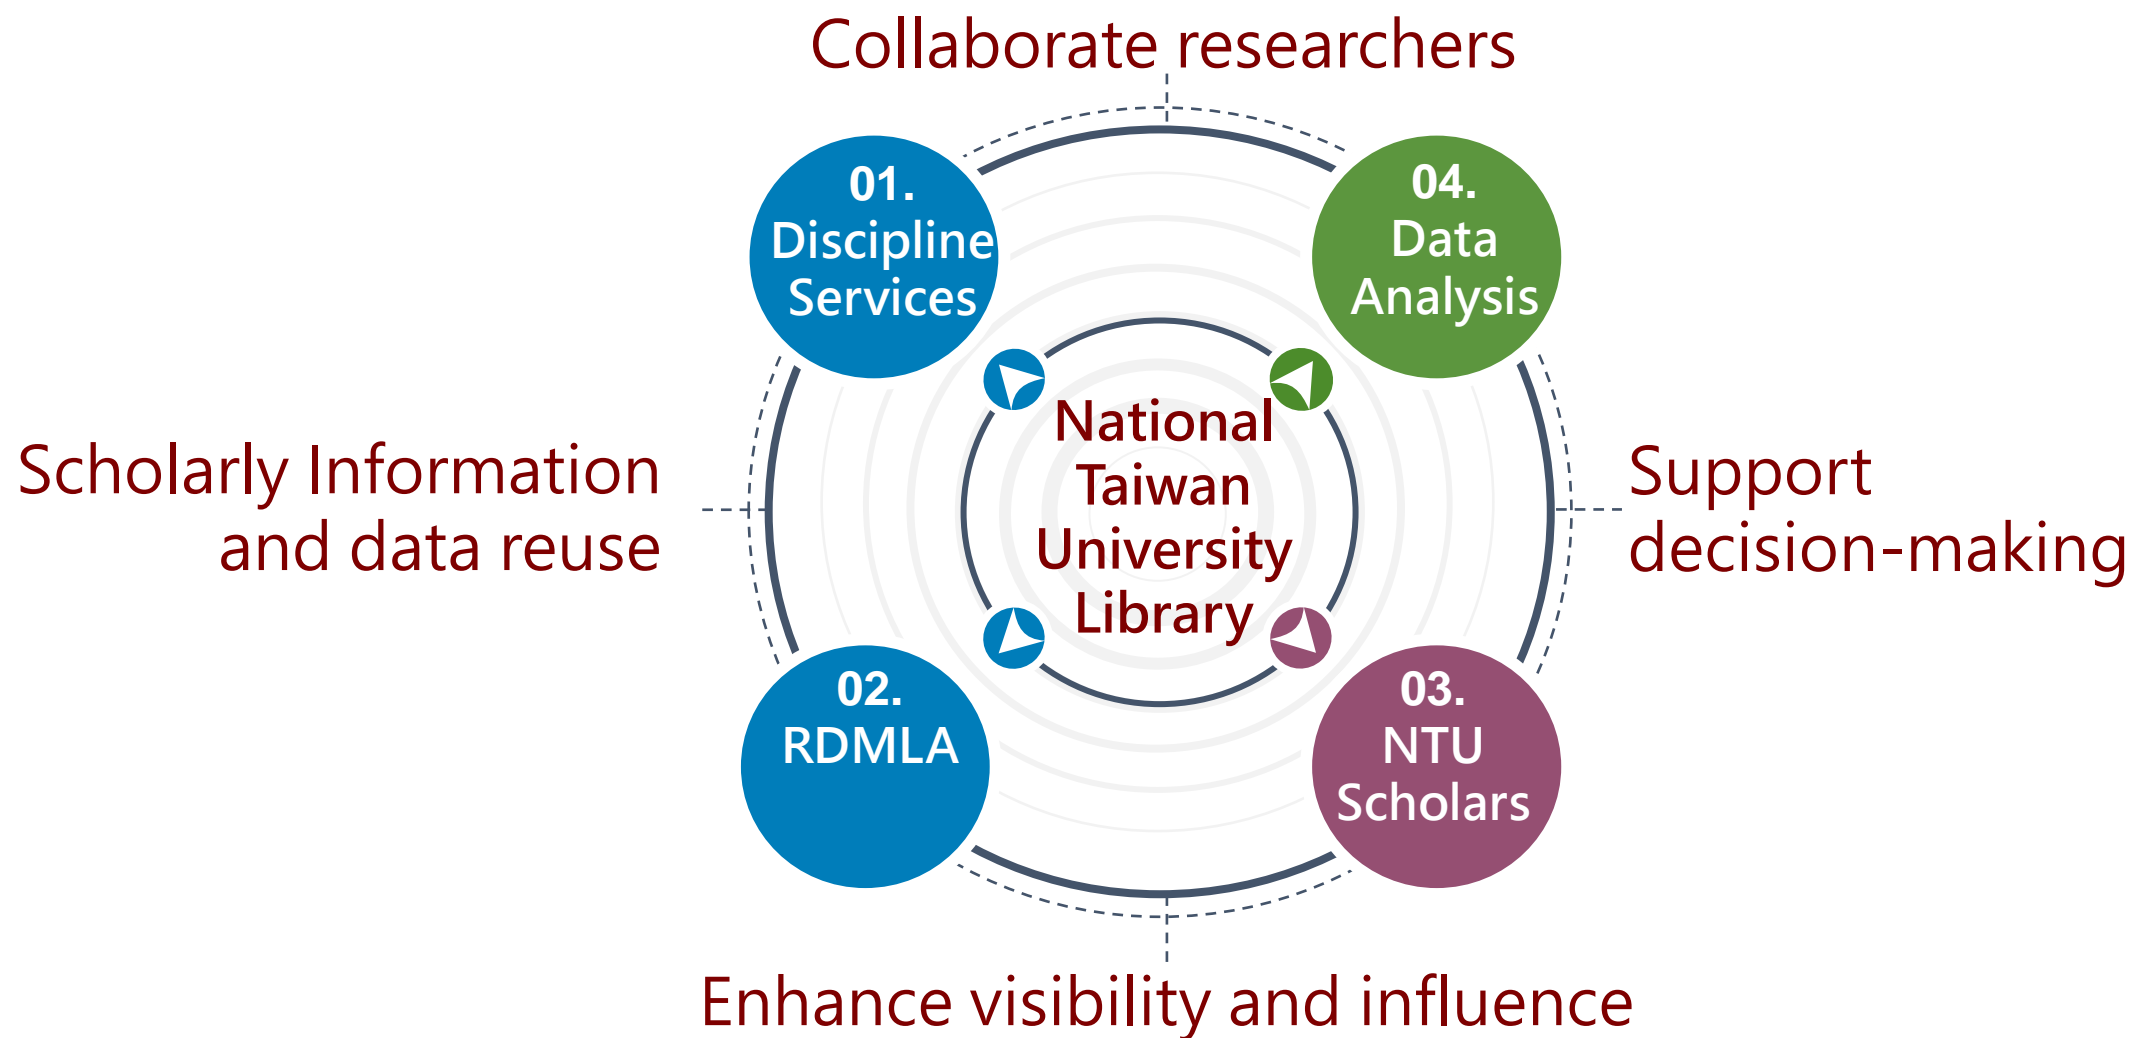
Collaborate researchers

01.
Discipline
Services

04.
Data
Analysis

Scholarly Information
and data reuse

National
Taiwan
University
Library

Support
decision-making

02.
RDMLA

03.
NTU
Scholars

Enhance visibility and influence